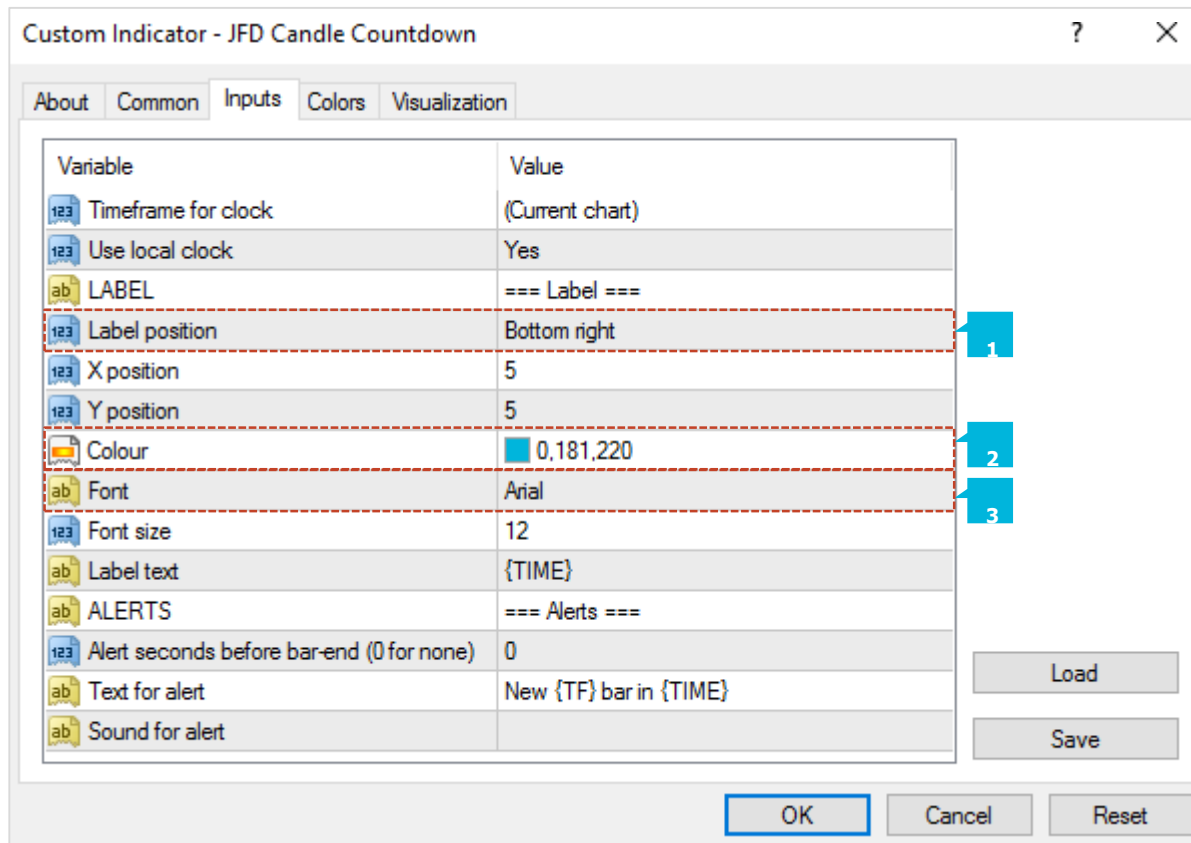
Custom Indicator - JFD Candle Countdown ? ×

About Common Inputs Colors Visualization

| Variable | Value |
|---|---|
| 123 Timeframe for clock | (Current chart) |
| 123 Use local clock | Yes |
| ab LABEL | === Label === |
| 123 Label position | Bottom right |
| 123 X position | 5 |
| 123 Y position | 5 |
| Colour | 0,181,220 |
| ab Font | Arial |
| 123 Font size | 12 |
| ab Label text | {TIME} |
| ab ALERTS | === Alerts === |
| 123 Alert seconds before bar-end (0 for none) | 0 |
| ab Text for alert | New {TF} bar in {TIME} |
| ab Sound for alert | |

1
2
3

Load
Save

OK Cancel Reset